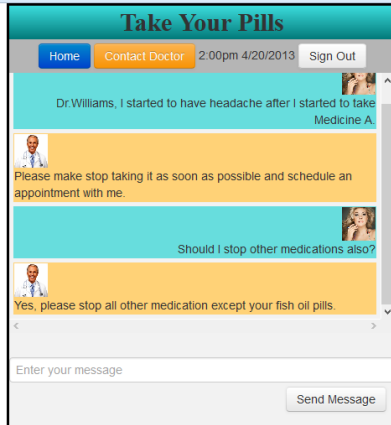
Take Your Pills

Home
Contact Doctor
2:00pm 4/20/2013
Sign Out

Dr.Williams, I started to have headache after I started to take Medicine A.

Please make stop taking it as soon as possible and schedule an appointment with me.

Should I stop other medications also?

Yes, please stop all other medication except your fish oil pills.

Enter your message

Send Message